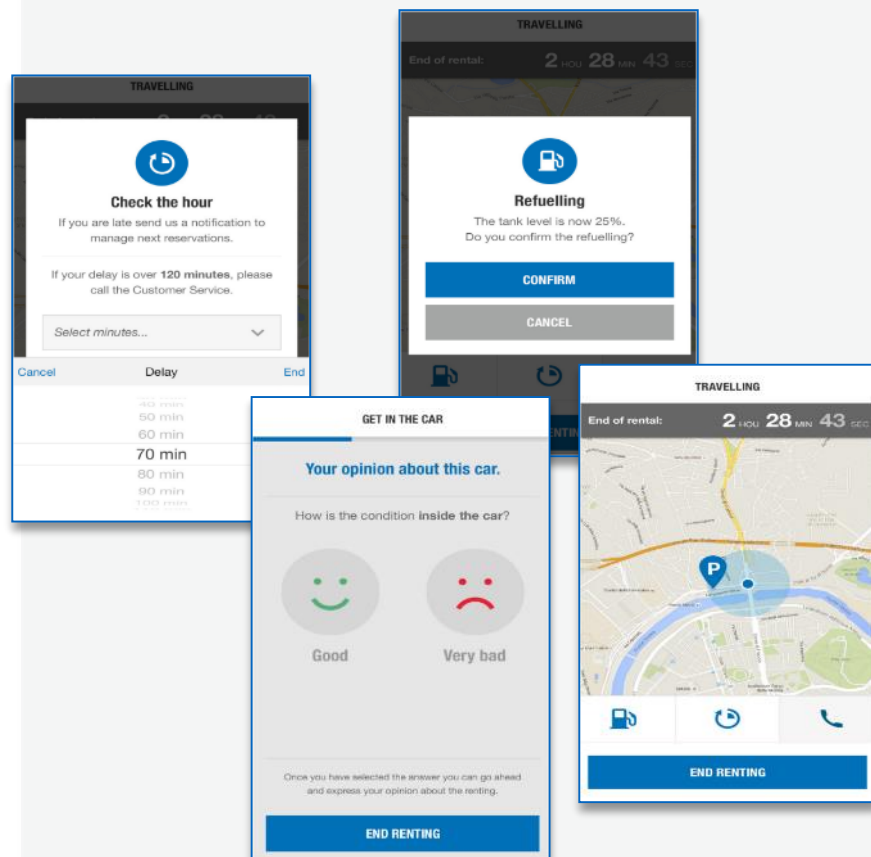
TRAVELLING

Check the hour

If you are late send us a notification to manage next reservations.

If your delay is over **120 minutes**, please call the Customer Service.

Select minutes...

Cancel Delay End

40 min
50 min
60 min
70 min
80 min
90 min
100 min

TRAVELLING

End of rental: 2 HOU 28 MIN 43 SEC

Refuelling

The tank level is now 25%.
Do you confirm the refuelling?

CONFIRM

CANCEL

GET IN THE CAR

Your opinion about this car.

How is the condition **inside the car**?

Good

Very bad

Once you have selected the answer you can go ahead and express your opinion about the renting.

END RENTING

TRAVELLING

End of rental: 2 HOU 28 MIN 43 SEC

P

END RENTING